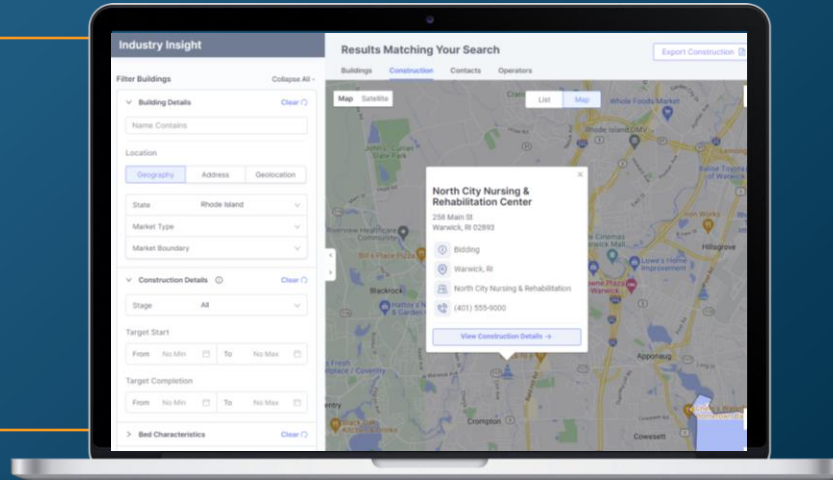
Industry Insight

Filter Buildings

Collapse All

Building Details

Clear

Name Contains

Location

Geography

Address

Geolocation

State

Rhode Island

Market Type

Market Boundary

Construction Details

Clear

Stage

All

Target Start

From

No Min

To

No Max

Target Completion

From

No Min

To

No Max

Bed Characteristics

Clear

Results Matching Your Search

Export Construction

Buildings

Construction

Contacts

Operators

Map

Satellite

List

Map

North City Nursing & Rehabilitation Center

258 Main St
Warwick, RI 02893

Bidding

Warwick, RI

North City Nursing & Rehabilitation

(401) 555-9000

View Construction Details →

Whole Foods Market

Rhode Island DMV

Lowe's Home Improvement

Hillsgrove

Apponaug

Crompton

Cowesett

Blackrock

Warwick Mall